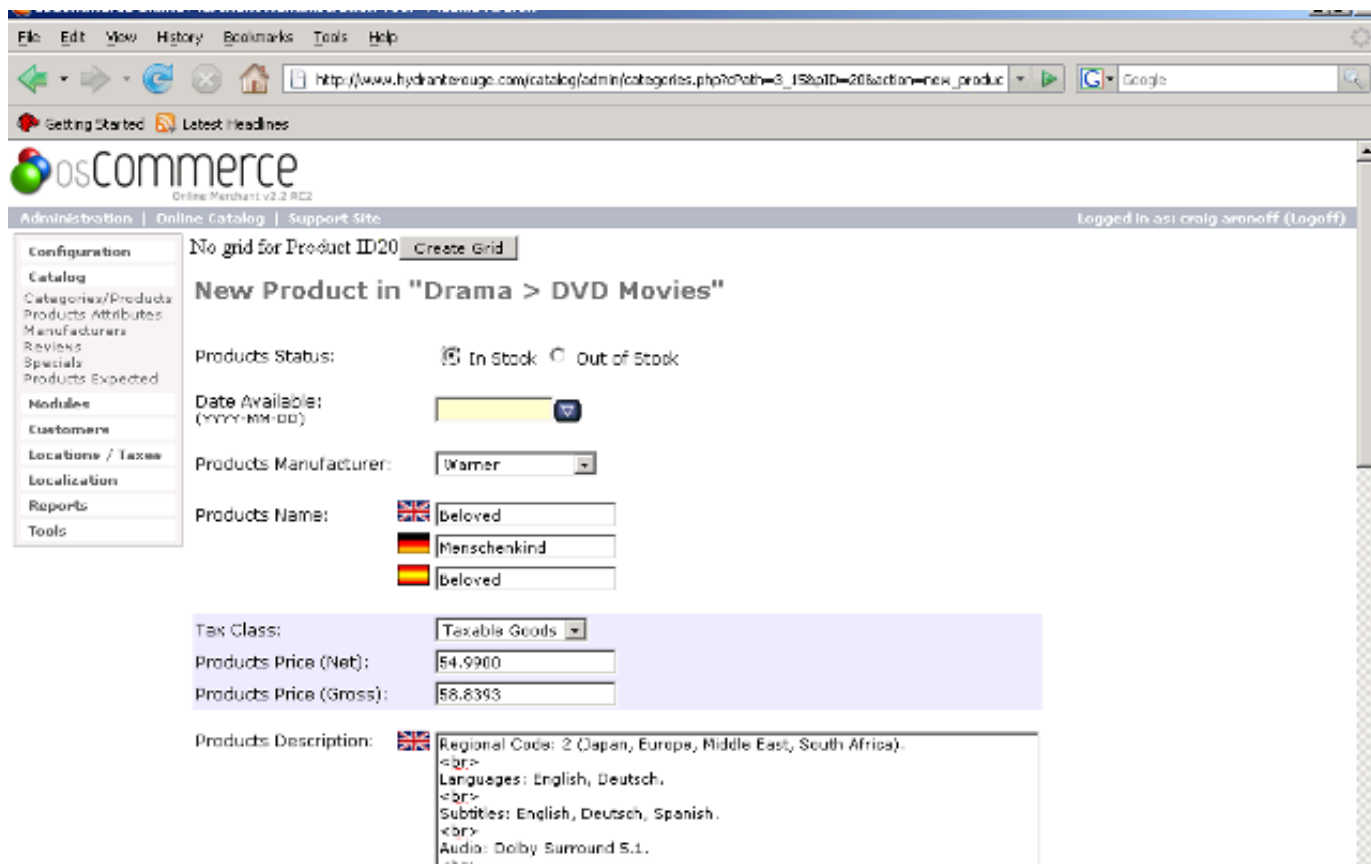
File Edit View History Bookmarks Tools Help

http://www.hydranterouge.com/catalog/admin/categories.php?cPath=3_15&pID=20&action=new_produc

Google

Getting Started Latest Headlines

osCommerce
Online Merchant v2.2 RC2

Administration | Online Catalog | Support Site

Logged in as: craig aronoff (Logoff)

Configuration
Catalog
Categories/Products
Products Attributes
Manufacturers
Reviews
Specials
Products Expected
Modules
Customers
Locations / Taxes
Localization
Reports
Tools

No grid for Product ID20 Create Grid

New Product in "Drama > DVD Movies"

Products Status: In Stock Out of Stock

Date Available:
(YYYY-MM-DD)

Products Manufacturer: Warner

Products Name: Beloved
Menschenkind
Beloved

Tax Class: Taxable Goods
Products Price (Net): 54.9900
Products Price (Gross): 58.8393

Products Description: Regional Code: 2 (Japan, Europe, Middle East, South Africa).
<br>
Languages: English, Deutsch.
<br>
Subtitles: English, Deutsch, Spanish.
<br>
Audio: Dolby Surround 5.1.
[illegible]